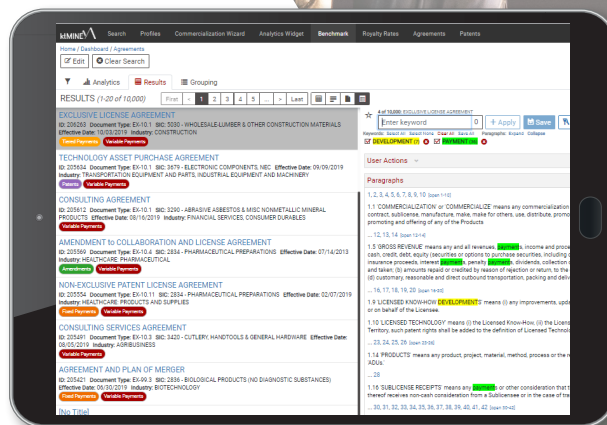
ktMINE Search Profiles Commercialization Wizard Analytics Widget Benchmark Royalty Rates Agreements Patents

Home / Dashboard / Agreements

Edit Clear Search

Analytics Results Grouping

RESULTS (1-20 of 10,000)

First 1 2 3 4 5 ... Last

EXCLUSIVE LICENSE AGREEMENT
ID: 206263 Document Type: EX-10.1 SIC: 5030 - WHOLESALE-LUMBER & OTHER CONSTRUCTION MATERIALS Effective Date: 10/03/2018 Industry: CONSTRUCTION
Tiered Payments Variable Payments

TECHNOLOGY ASSET PURCHASE AGREEMENT
ID: 205634 Document Type: EX-10.1 SIC: 3679 - ELECTRONIC COMPONENTS, NEC Effective Date: 09/09/2019 Industry: TRANSPORTATION EQUIPMENT AND PARTS, INDUSTRIAL EQUIPMENT AND MACHINERY
Patents Variable Payments

CONSULTING AGREEMENT
ID: 205612 Document Type: EX-10.1 SIC: 3290 - ABRASIVE ASBESTOS & MISC NONMETALLIC MINERAL PRODUCTS Effective Date: 08/16/2019 Industry: FINANCIAL SERVICES, CONSUMER DURABLES
Variable Payments

AMENDMENT to COLLABORATION AND LICENSE AGREEMENT
ID: 205566 Document Type: EX-10.4 SIC: 2834 - PHARMACEUTICAL PREPARATIONS Effective Date: 07/14/2013 Industry: HEALTHCARE: PHARMACEUTICAL
Amendments Variable Payments

NON-EXCLUSIVE PATENT LICENSE AGREEMENT
ID: 205554 Document Type: EX-10.11 SIC: 2834 - PHARMACEUTICAL PREPARATIONS Effective Date: 02/07/2019 Industry: HEALTHCARE PRODUCTS AND SUPPLIES
Fixed Payments Variable Payments

CONSULTING SERVICES AGREEMENT
ID: 205491 Document Type: EX-10.3 SIC: 3420 - CUTLERY, HANDTOOLS & GENERAL HARDWARE Effective Date: 08/05/2019 Industry: AGRIBUSINESS
Variable Payments

AGREEMENT AND PLAN OF MERGER
ID: 205421 Document Type: EX-99.3 SIC: 2836 - BIOLOGICAL PRODUCTS (NO DIAGNOSTIC SUBSTANCES) Effective Date: 09/30/2019 Industry: BIOTECHNOLOGY
Fixed Payments Variable Payments

[No Title]

4 of 10,000 EXCLUSIVE LICENSE AGREEMENT

Enter keyword 0 + Apply Save

Keywords: Select All Select None Clear All Save All Paragraphs: Expand Collapse

DEVELOPMENT (7) PAYMENT (46)

User Actions

Paragraphs

1, 2, 3, 4, 5, 6, 7, 8, 9, 10 [span 1-10]

1.1 'COMMERCIALIZATION' or 'COMMERCIALIZE' means any commercialization contract, sublicense, manufacture, make, have made, for others, use, distribute, promote promoting and offering of any of the Products

... 12, 13, 14 [span 12-14]

1.5 'GROSS REVENUE' means any and all revenues, payments, income and proce cash, credit, debt, equity (securities or options to purchase securities, including c insurance proceeds, interest payments, penalty payments, dividends, collection o and taken; (b) amounts repaid or credited by reason of rejection or return, to the (d) customary, reasonable and direct outbound transportation, packing and deliv

... 16, 17, 18, 19, 20 [span 16-20]

1.9 'LICENSED KNOW-HOW DEVELOPMENTS' means (i) any improvements, upd or on behalf of the Licensee.

1.10 'LICENSED TECHNOLOGY' means (i) the Licensed Know-How, (ii) the Licens Territory, such patent rights shall be added to the definition of LICENSED TECHNO

... 23, 24, 25, 26 [span 23-26]

1.14 'PRODUCTS' means any product, project, material, method, process or the ADUs.

... 28

1.16 'SUBLICENSE RECEIPTS' means any payment or other consideration that thereof receives non-cash consideration from a Sublicensee or in the case of tra

... 30, 31, 32, 33, 34, 35, 36, 37, 38, 39, 40, 41, 42 [span 30-42]